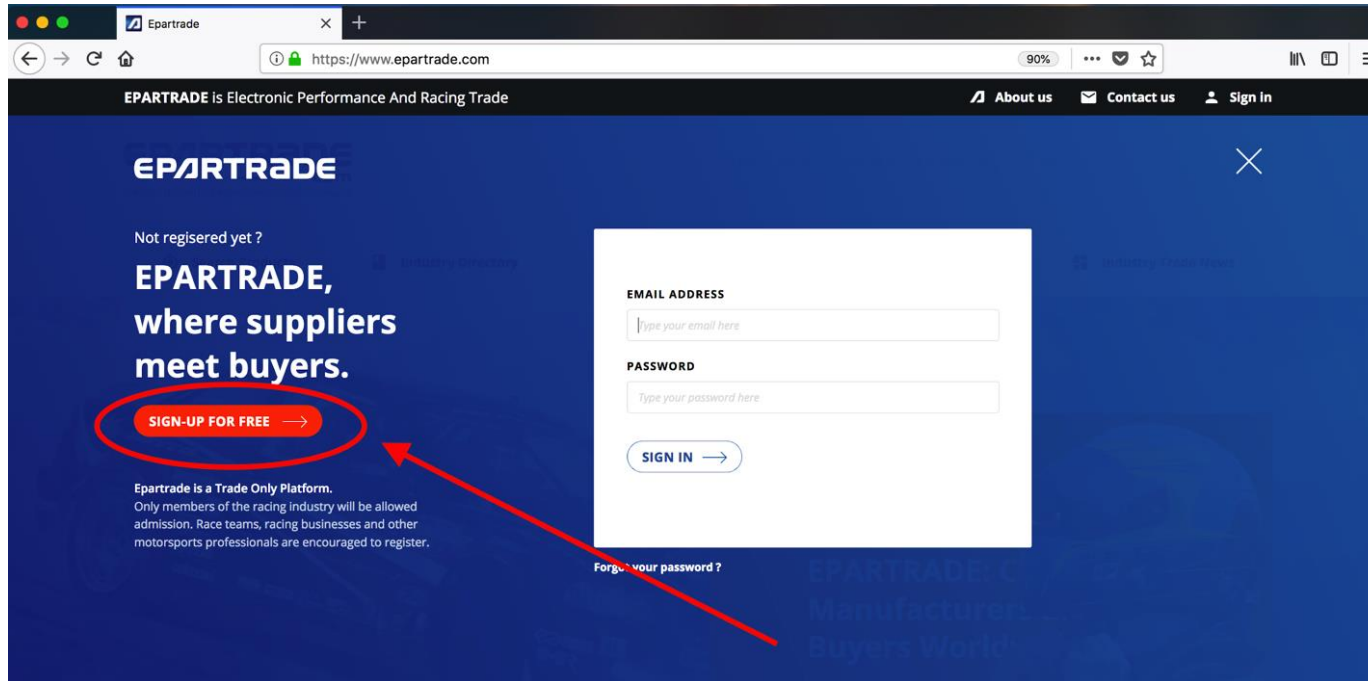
Epartrade

https://www.epartrade.com

90%

EPARTRADE is Electronic Performance And Racing Trade

About us Contact us Sign in

EPARTRADE

Not regisered yet ?

EPARTRADE, where suppliers meet buyers.

SIGN-UP FOR FREE

Epartrade is a Trade Only Platform.
Only members of the racing industry will be allowed admission. Race teams, racing businesses and other motorsports professionals are encouraged to register.

EMAIL ADDRESS

Type your email here

PASSWORD

Type your password here

SIGN IN

Forg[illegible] your password ?